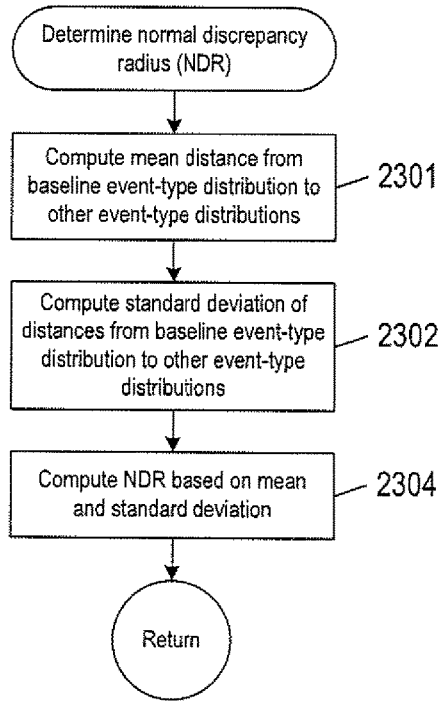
Determine normal discrepancy radius (NDR)

Compute mean distance from baseline event-type distribution to other event-type distributions

2301

Compute standard deviation of distances from baseline event-type distribution to other event-type distributions

2302

Compute NDR based on mean and standard deviation

2304

Return